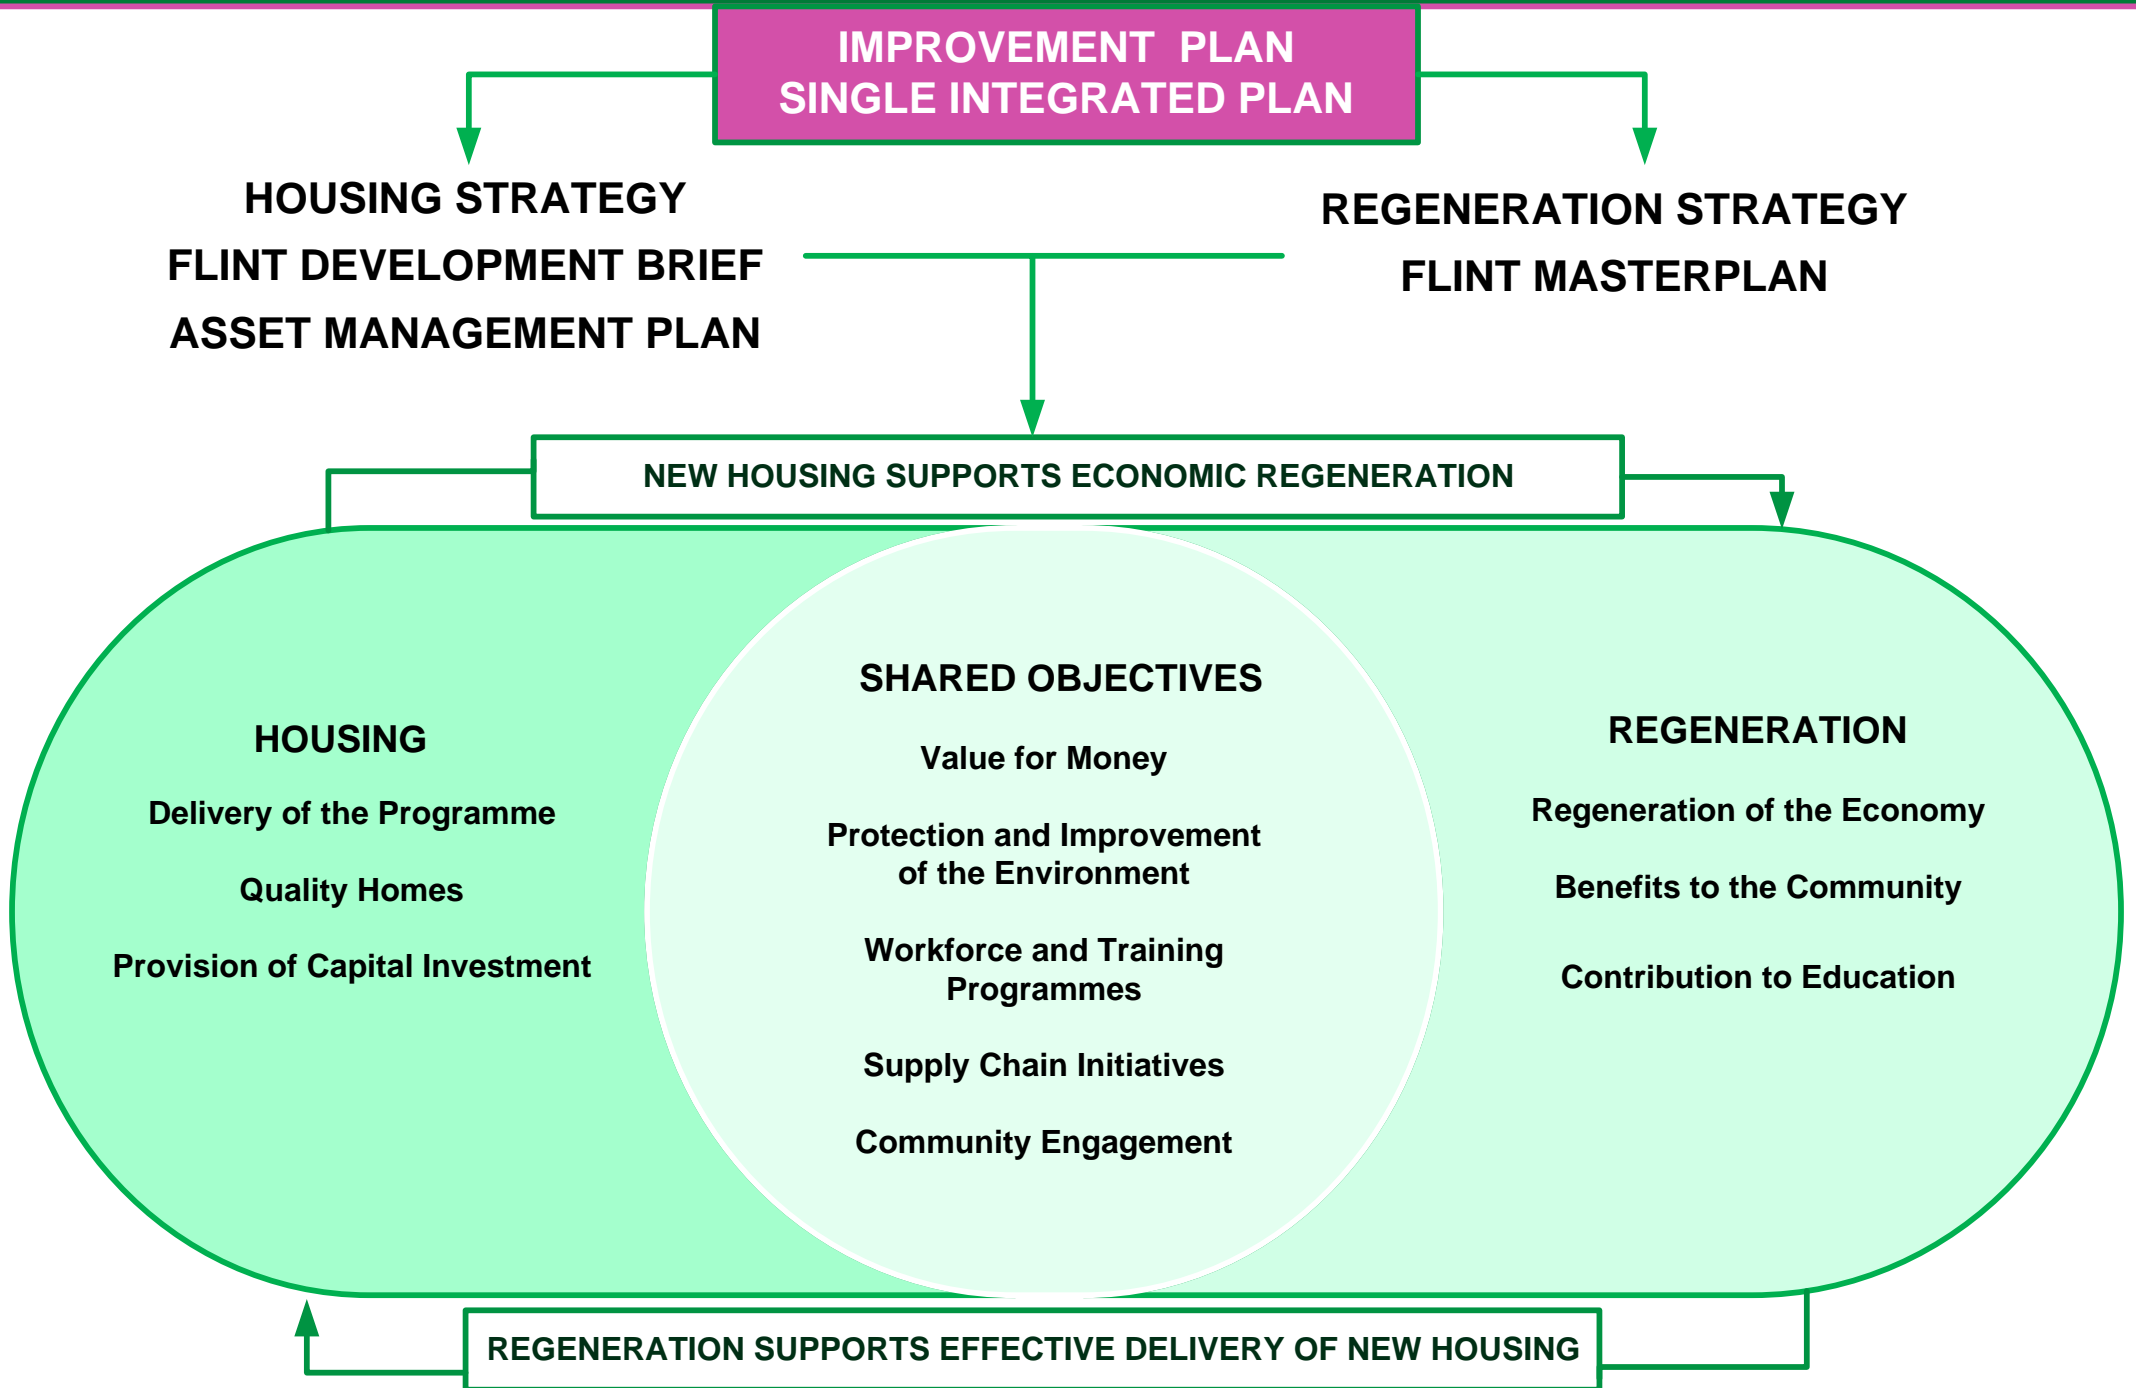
IMPROVEMENT PLAN
SINGLE INTEGRATED PLAN

HOUSING STRATEGY
FLINT DEVELOPMENT BRIEF
ASSET MANAGEMENT PLAN

REGENERATION STRATEGY
FLINT MASTERPLAN

NEW HOUSING SUPPORTS ECONOMIC REGENERATION

HOUSING
Delivery of the Programme
Quality Homes
Provision of Capital Investment

SHARED OBJECTIVES
Value for Money
Protection and Improvement of the Environment
Workforce and Training Programmes
Supply Chain Initiatives
Community Engagement

REGENERATION
Regeneration of the Economy
Benefits to the Community
Contribution to Education

REGENERATION SUPPORTS EFFECTIVE DELIVERY OF NEW HOUSING